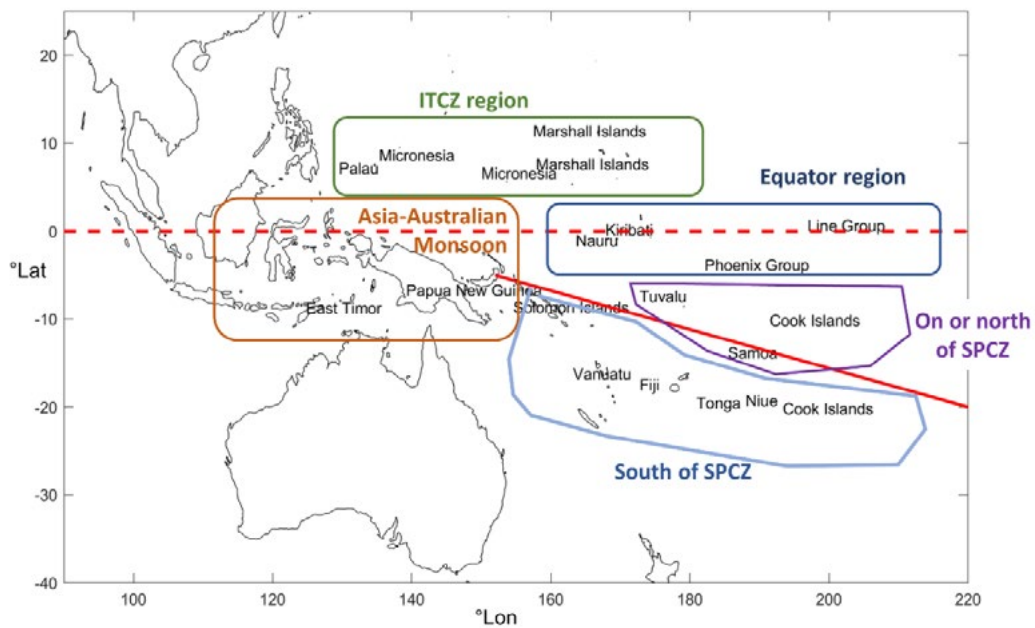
ITCZ region

Marshall Islands
Palau
Micronesia
Micronesia
Marshall Islands

Equator region

Asia-Australian Monsoon

Kiribati
Nauru
Line Group
Phoenix Group

Papua New Guinea
East Timor
Solomon Islands
Tuvalu
Cook Islands
Samoa

On or north of SPCZ

Vanuatu
Fiji
Tonga
Niue
Cook Islands

South of SPCZ

20
10
0
°Lat
-10
-20
-30
-40

100
120
140
°Lon
160
180
200
220